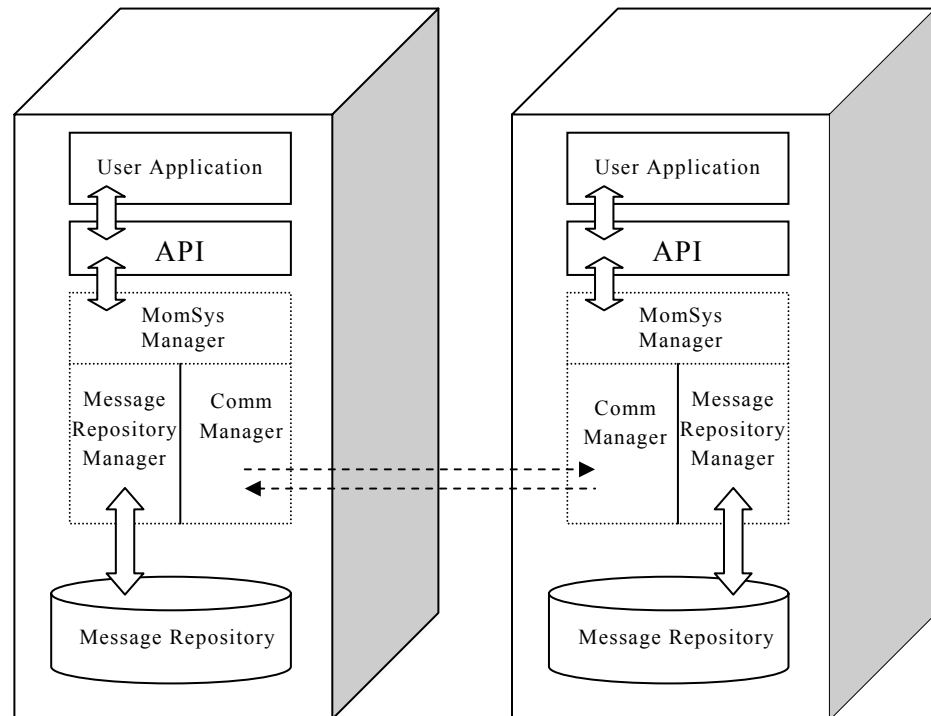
User Application

API

MomSys Manager

Message Repository Manager

Comm Manager

Message Repository

User Application

API

MomSys Manager

Comm Manager

Message Repository Manager

Message Repository